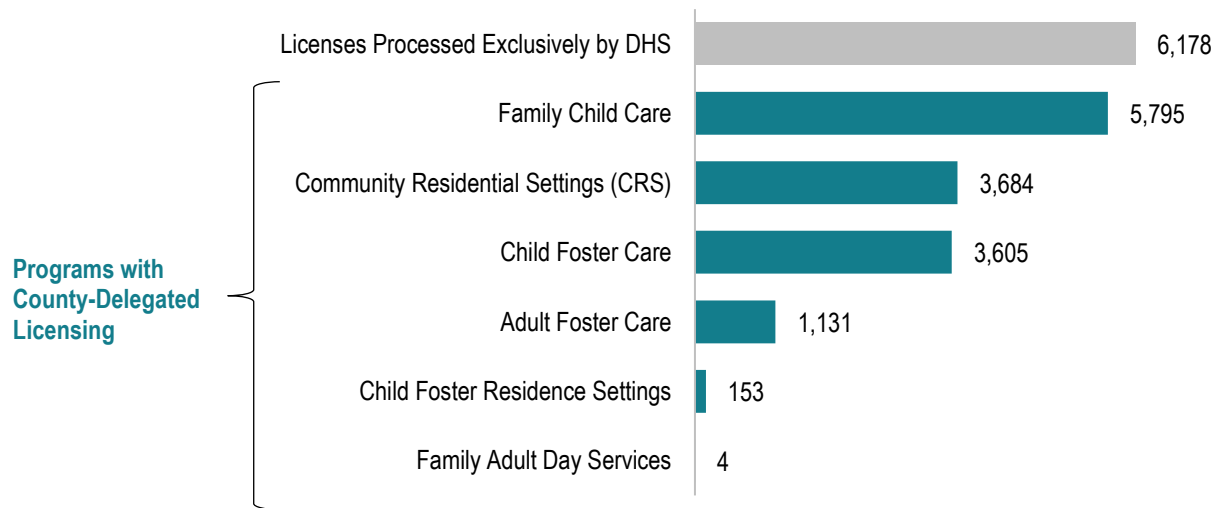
Licenses Processed Exclusively by DHS 6,178

Programs with County-Delegated Licensing

Family Child Care 5,795

Community Residential Settings (CRS) 3,684

Child Foster Care 3,605

Adult Foster Care 1,131

Child Foster Residence Settings 153

Family Adult Day Services 4